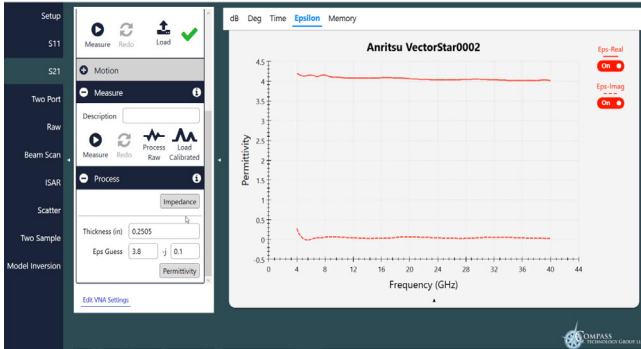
Setup
S11
S21
Two Port
Raw
Beam Scan
ISAR
Scatter
Two Sample
Model Inversion

Measure Redo Load

Motion

Measure

Description

Measure Redo Process Raw Load Calibrated

Process

Impedance

Thickness (in) 0.2505

Eps Guess 3.8 -j 0.1

Permittivity

Edit VNA Settings

dB Deg Time Epsilon Memory

Anritsu VectorStar0002

Permittivity

4.5
4
3.5
3
2.5
2
1.5
1
0.5
0
-0.5

0 4 8 12 16 20 24 28 32 36 40 44

Frequency (GHz)

Eps-Real
On

Eps-Imag
On

COMPASS TECHNOLOGY GROUP LL